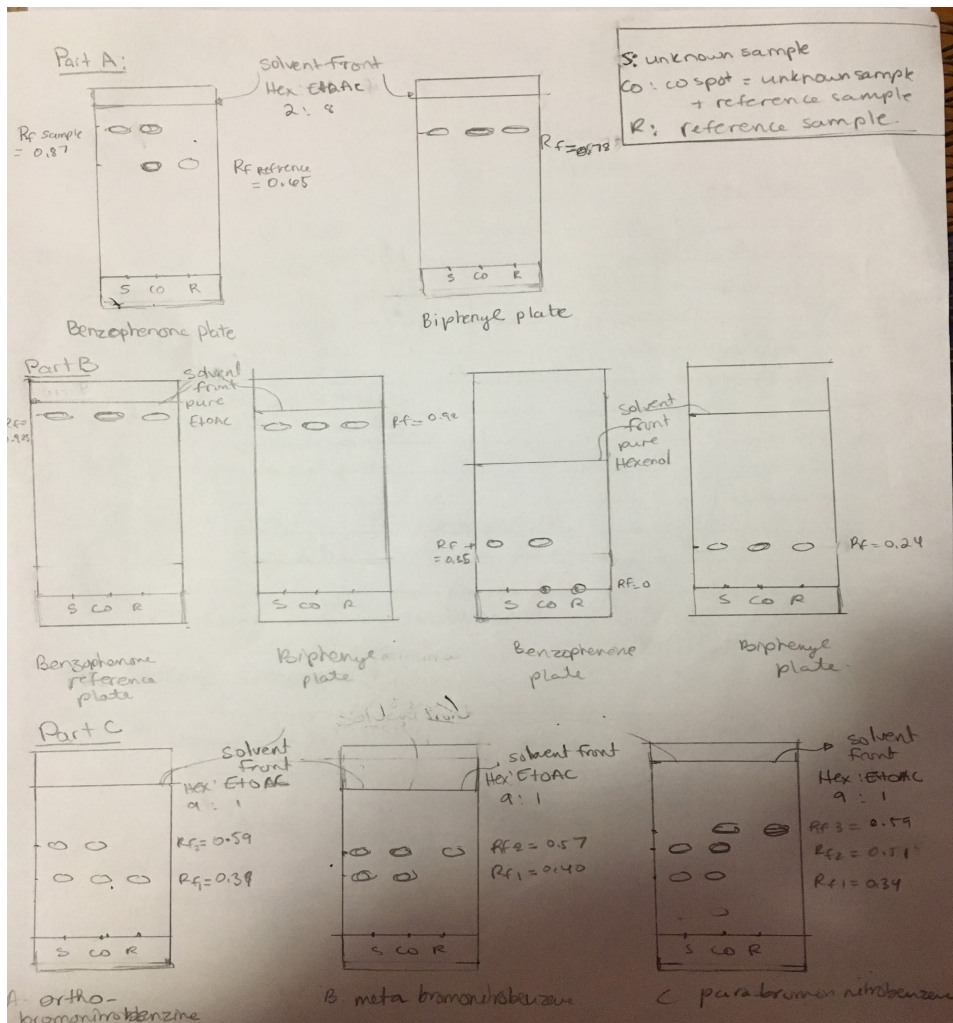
Part A:

Solvent front
Hex: EtOAc
2 : 8

Rf sample
= 0.87

Rf refrence
= 0.65

S CO R

Benzophenone plate

Rf = 0.78

S CO R

Biphenyl plate

S: unknown sample
Co: co spot = unknown sample + reference sample
R: reference sample

Part B

Rf = 0.95

solvent front
pure
EtOAC

S CO R

Benzophenone reference plate

Rf = 0.92

S CO R

Biphenyl plate

solvent front
pure
Hexenol

Rf = 0.25

RF = 0

S CO R

Benzophenone plate

Rf = 0.24

S CO R

Biphenyl plate

Part C

Solvent front
Hex: EtOAc
9 : 1

Rf2 = 0.59

Rf1 = 0.38

S CO R

A. ortho-bromonitrobenzene

solvent front
Hex: EtOAC
9 : 1

Rf2 = 0.57

Rf1 = 0.40

S CO R

B meta bromonitrobenzene

solvent front
Hex: EtOAC
9 : 1

Rf3 = 0.59

Rf2 = 0.51

Rf1 = 0.34

S CO R

C parabromonitrobenzene